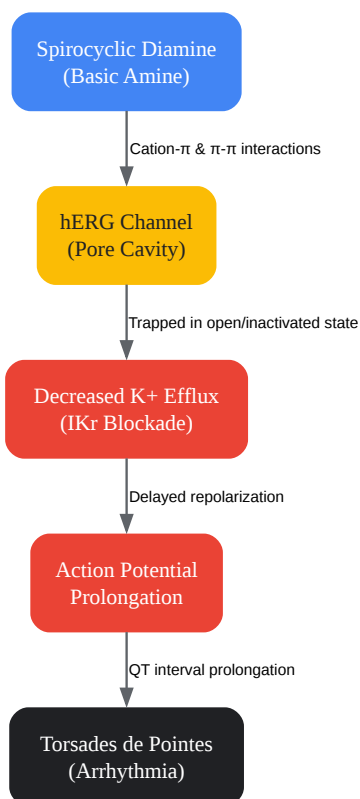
Spirocyclic Diamine
(Basic Amine)

Cation-π & π-π interactions

hERG Channel
(Pore Cavity)

Trapped in open/inactivated state

Decreased K+ Efflux
(IKr Blockade)

Delayed repolarization

Action Potential
Prolongation

QT interval prolongation

Torsades de Pointes
(Arrhythmia)